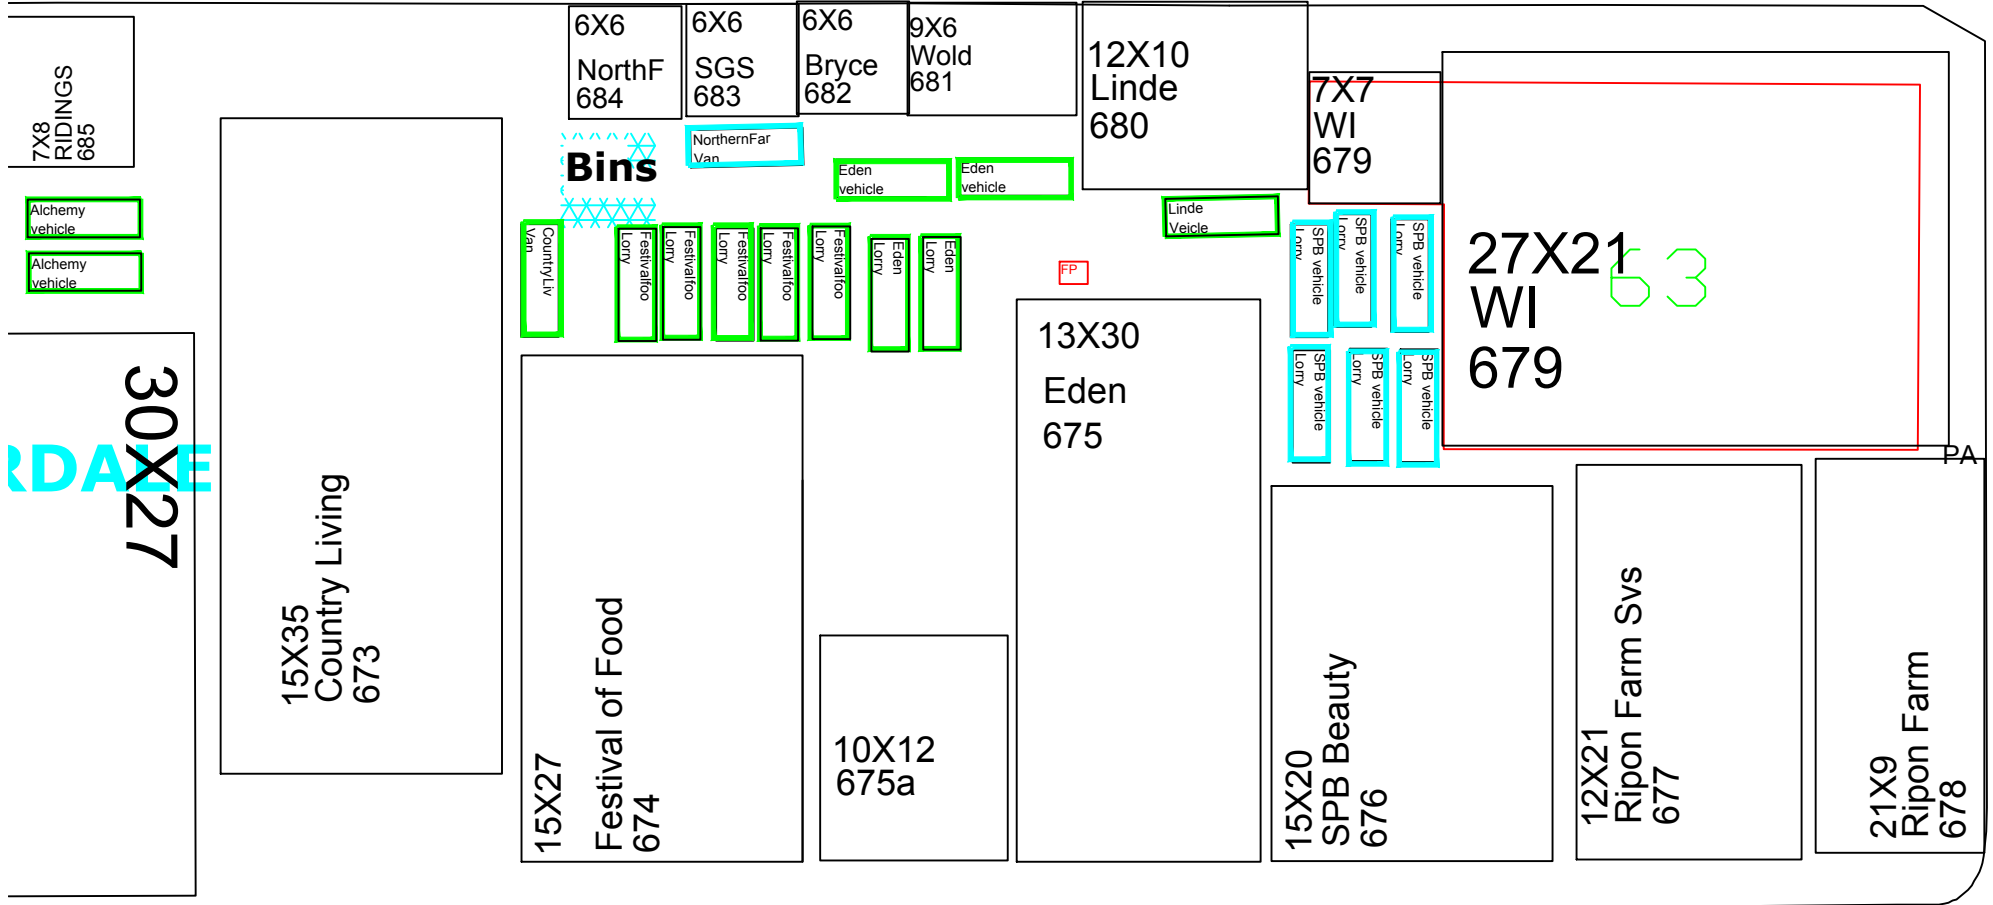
7X8
RIDINGS
685

6X6
NorthF
684

6X6
SGS
683

6X6
Bryce
682

9X6
Wold
681

12X10
Linde
680

7X7
WI
679

Bins

NorthernFar
Van

Eden
vehicle

Eden
vehicle

Linde
Veicle

Alchemy
vehicle

Alchemy
vehicle

CountryLiv
Van

Festivalfoo
Lorry

Festivalfoo
Lorry

Festivalfoo
Lorry

Festivalfoo
Lorry

Festivalfoo
Lorry

Eden
Lorry

Eden
Lorry

FP

SPB vehicle
Lorry

SPB vehicle
Lorry

SPB vehicle
Lorry

SPB vehicle
Lorry

SPB vehicle
Lorry

SPB vehicle
Lorry

27X21
WI
679

63

30X27

RDALE

15X35
Country Living
673

15X27
Festival of Food
674

10X12
675a

13X30
Eden
675

15X20
SPB Beauty
676

12X21
Ripon Farm Svs
677

PA

21X9
Ripon Farm
678